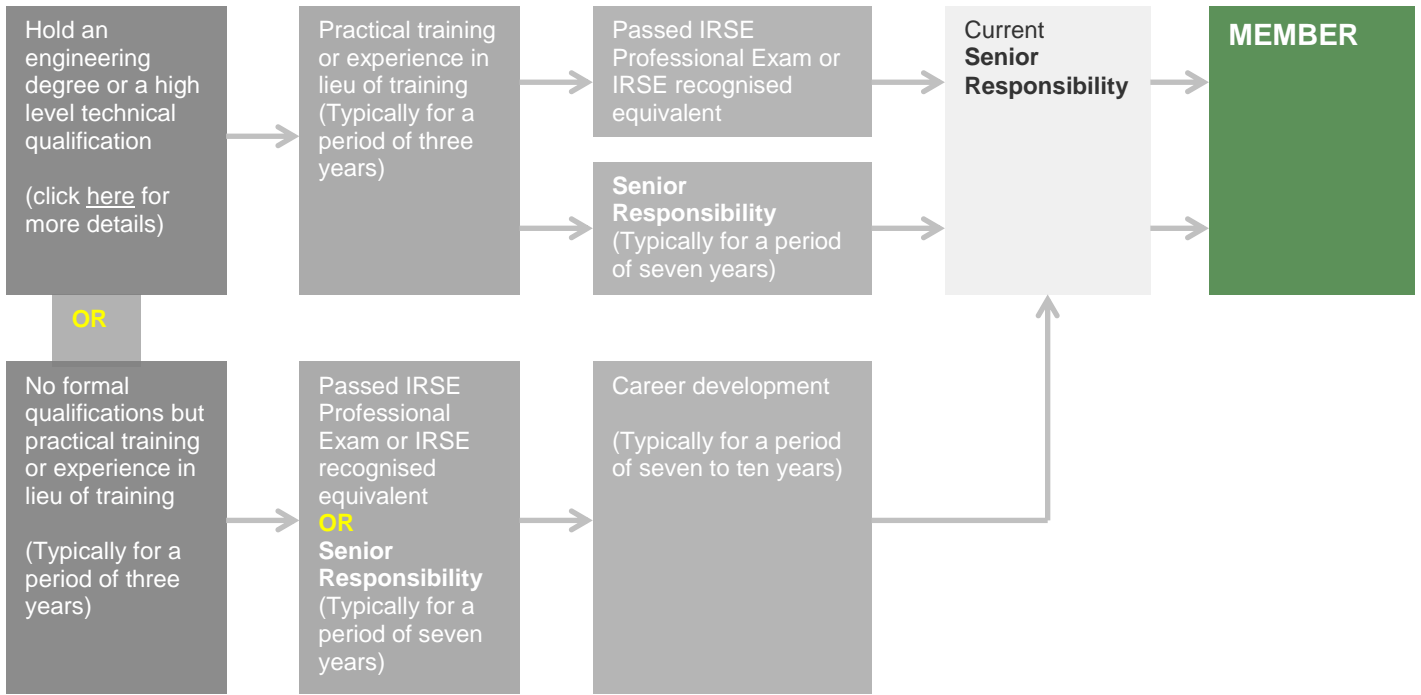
Hold an engineering degree or a high level technical qualification

(click here for more details)

Practical training or experience in lieu of training (Typically for a period of three years)

Passed IRSE Professional Exam or IRSE recognised equivalent

Senior Responsibility (Typically for a period of seven years)

Current Senior Responsibility

MEMBER

OR

No formal qualifications but practical training or experience in lieu of training

(Typically for a period of three years)

Passed IRSE Professional Exam or IRSE recognised equivalent
OR
Senior Responsibility (Typically for a period of seven years)

Career development

(Typically for a period of seven to ten years)